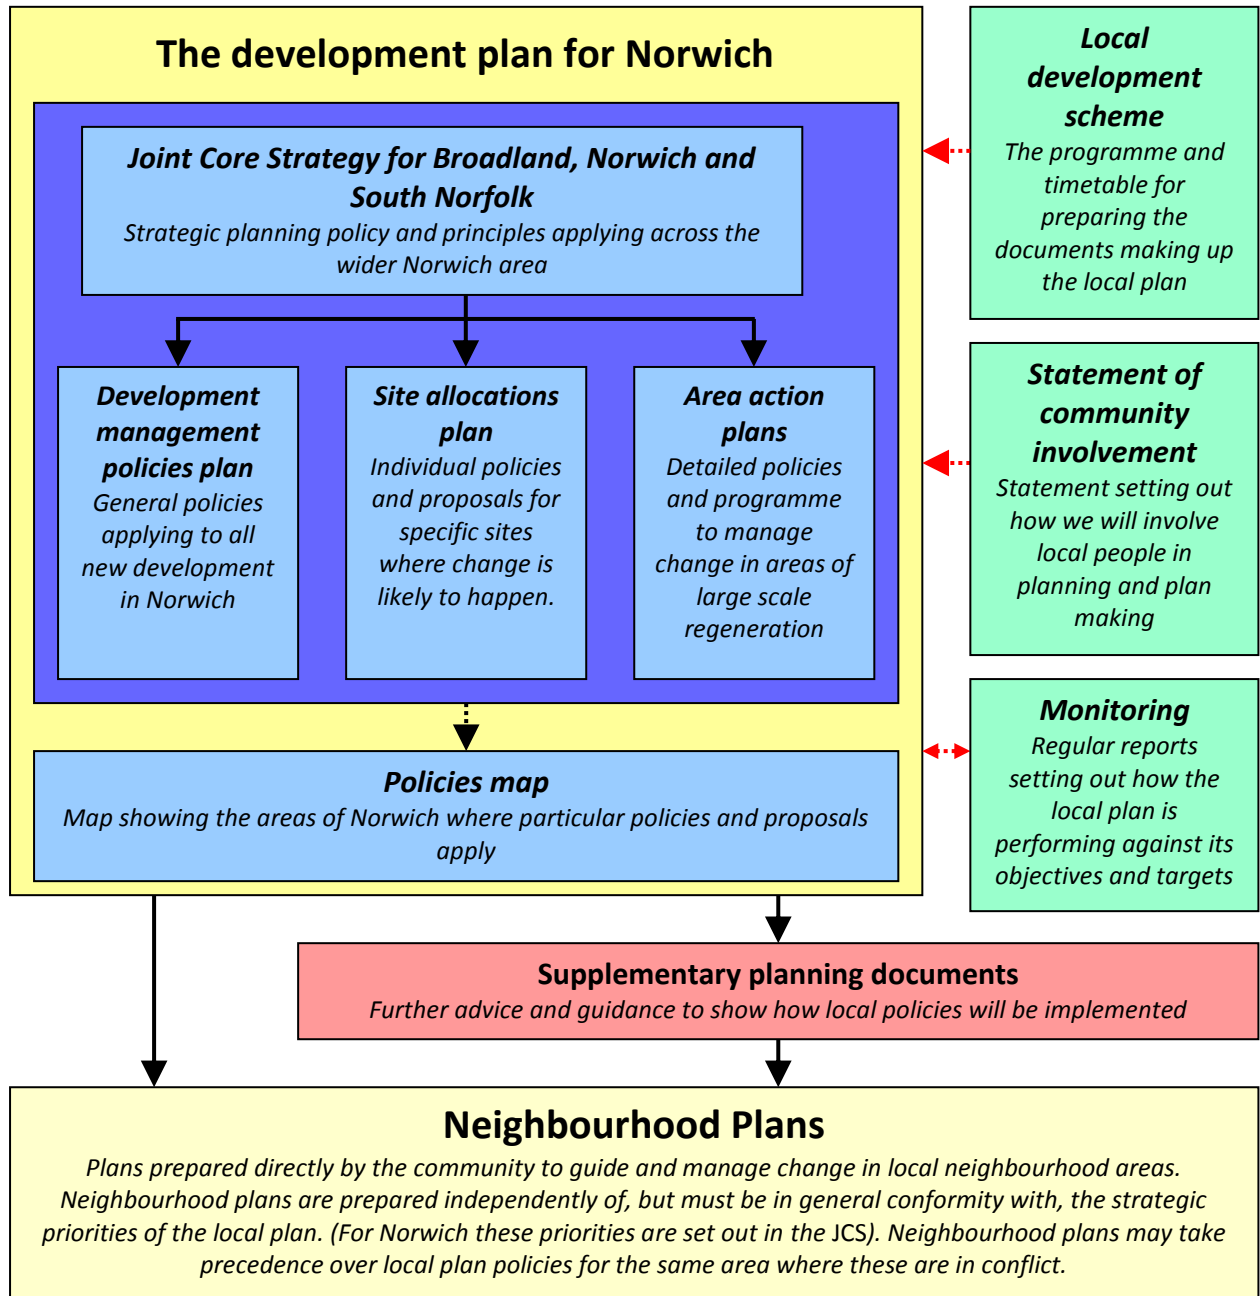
The development plan for Norwich

Joint Core Strategy for Broadland, Norwich and South Norfolk
Strategic planning policy and principles applying across the wider Norwich area

Development management policies plan
General policies applying to all new development in Norwich

Site allocations plan
Individual policies and proposals for specific sites where change is likely to happen.

Area action plans
Detailed policies and programme to manage change in areas of large scale regeneration

Policies map
Map showing the areas of Norwich where particular policies and proposals apply

Local development scheme
The programme and timetable for preparing the documents making up the local plan

Statement of community involvement
Statement setting out how we will involve local people in planning and plan making

Monitoring
Regular reports setting out how the local plan is performing against its objectives and targets

Supplementary planning documents
Further advice and guidance to show how local policies will be implemented

Neighbourhood Plans
Plans prepared directly by the community to guide and manage change in local neighbourhood areas. Neighbourhood plans are prepared independently of, but must be in general conformity with, the strategic priorities of the local plan. (For Norwich these priorities are set out in the JCS). Neighbourhood plans may take precedence over local plan policies for the same area where these are in conflict.